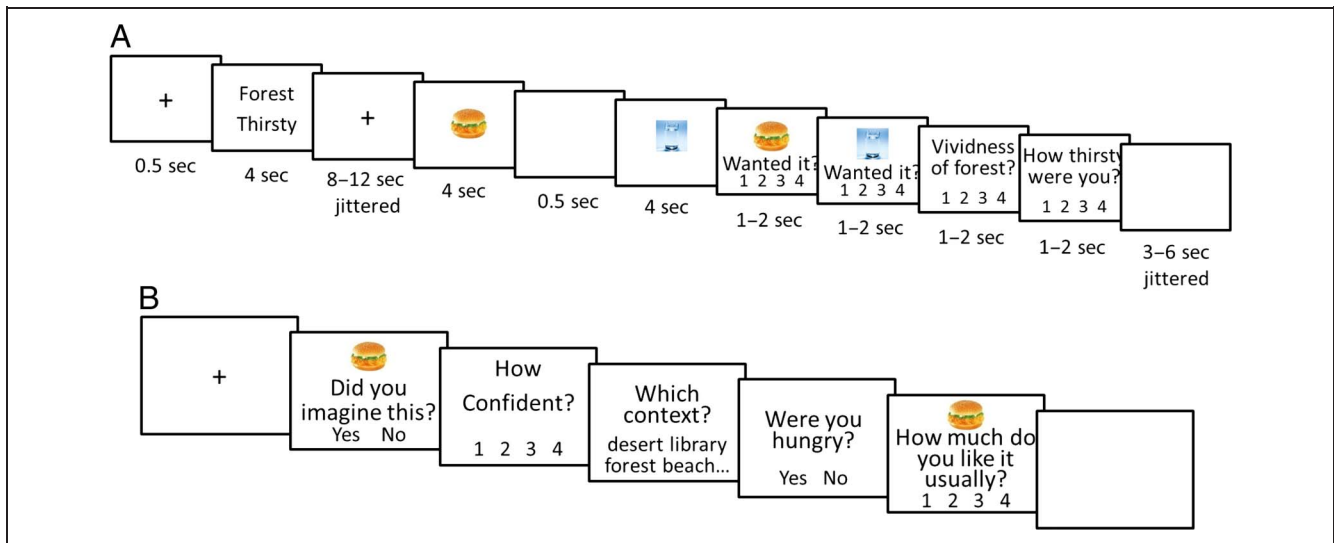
A

+

0.5 sec

Forest
Thirsty

4 sec

+

8–12 sec jittered

4 sec

0.5 sec

4 sec

Wanted it?
1 2 3 4

1–2 sec

Wanted it?
1 2 3 4

1–2 sec

Vividness of forest?
1 2 3 4

1–2 sec

How thirsty were you?
1 2 3 4

1–2 sec

3–6 sec jittered

B

+

Did you imagine this?
Yes No

How Confident?
1 2 3 4

Which context?
desert library forest beach...

Were you hungry?
Yes No

How much do you like it usually?
1 2 3 4